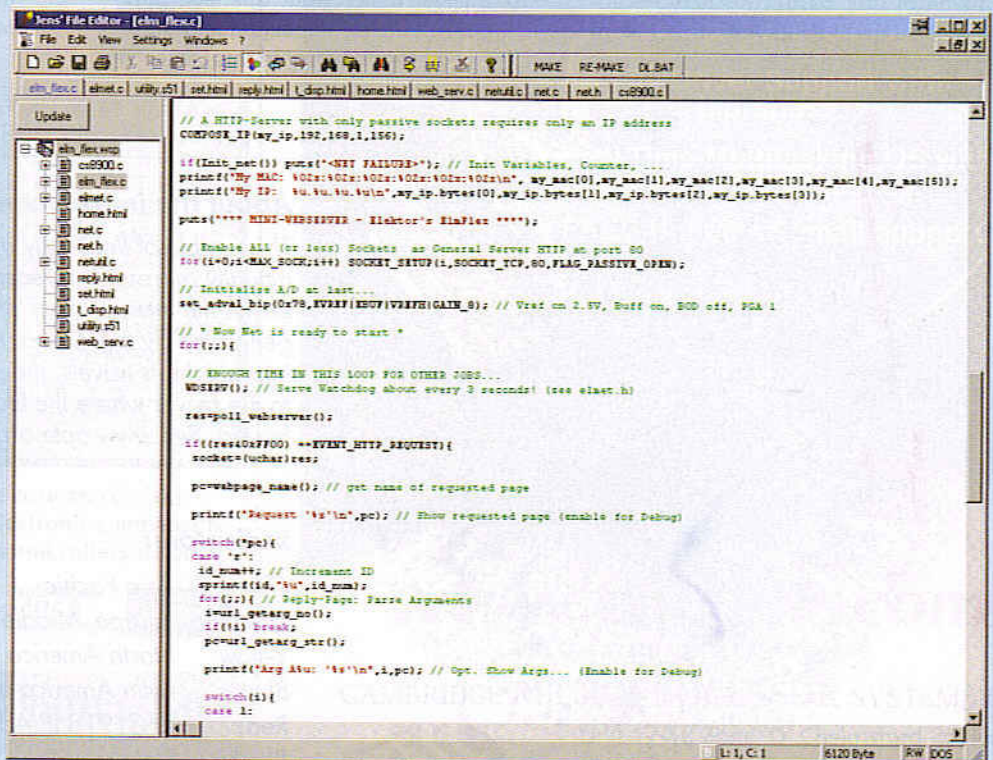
Jens' File Editor - [elm_flex.c]

File Edit View Settings Windows ?

MAKE RE-MAKE DL.BAT

elm_flex.c | elnet.c | utility.s51 | set.html | reply.html | t_disp.html | home.html | web_serv.c | netutil.c | net.c | net.h | cs8900.c

Update

elm_flex.wsp
cs8900.c
elm_flex.c
elnet.c
home.html
net.c
net.h
netutil.c
reply.html
set.html
t_disp.html
utility.s51
web_serv.c

// A HTTP-Server with only passive sockets requires only an IP address
COMPOSE_IP(my_ip,192,168,1,156);

if(Init_net()) puts("<NET FAILURE>"); // Init Variables, Counter, ...
printf("My MAC: %02x:%02x:%02x:%02x:%02x:%02x\n", my_mac[0],my_mac[1],my_mac[2],my_mac[3],my_mac[4],my_mac[5]);
printf("My IP: %u.%u.%u.%u\n",my_ip.bytes[0],my_ip.bytes[1],my_ip.bytes[2],my_ip.bytes[3]);

puts("**** MINI-WEBSERVER - Elektor's ElmFlex ****");

// Enable ALL (or less) Sockets as General Server HTTP at port 80
for(i=0;i<MAX_SOCK;i++) SOCKET_SETUP(i,SOCKET_TCP,80,FLAG_PASSIVE_OPEN);

// Initialize A/D at last...
set_adval_bip(0x78,EVREF|EBUF|VREFH|GAIN_8); // Vref on 2.5V, Buff on, BOD off, PGA 1

// * Now Net is ready to start *
for(;;){

 // ENOUGH TIME IN THIS LOOP FOR OTHER JOBS...
 WDSERV(); // Serve Watchdog about every 3 seconds! (see elnet.h)

 res=poll_webserver();

 if((res&0xFF00) ==EVENT_HTTP_REQUEST){
  socket=(uchar)res;

  pc=webpage_name(); // get name of requested page

  printf("Request '%s'\n",pc); // Show requested page (enable for Debug)

  switch(*pc){
  case 'r':
   id_num++; // Increment ID
   sprintf(id,"%u",id_num);
   for(;;){ // Reply-Page: Parse Arguments
    i=url_getarg_no();
    if(!i) break;
    pc=url_getarg_str();

    printf("Arg A%u: '%s'\n",i,pc); // Opt. Show Args... (Enable for Debug)

    switch(i){
    case 1:

L: 1, C: 1 | 6120 Byte | RW | DOS